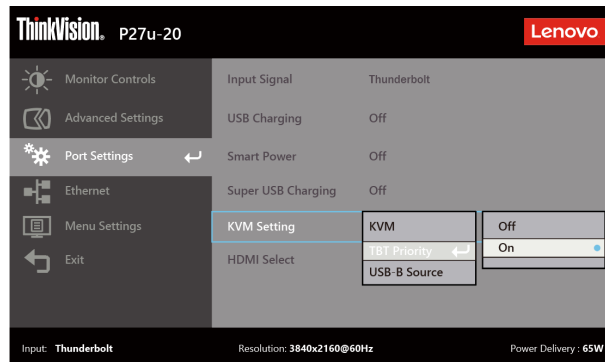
ThinkVision. P27u-20

Lenovo

Monitor Controls

Advanced Settings

Port Settings

Ethernet

Menu Settings

Exit

Input Signal | Thunderbolt

USB Charging | Off

Smart Power | Off

Super USB Charging | Off

KVM Setting

KVM

TBT Priority

USB-B Source

Off

On

HDMI Select

Input: Thunderbolt

Resolution: 3840x2160@60Hz

Power Delivery : 65W